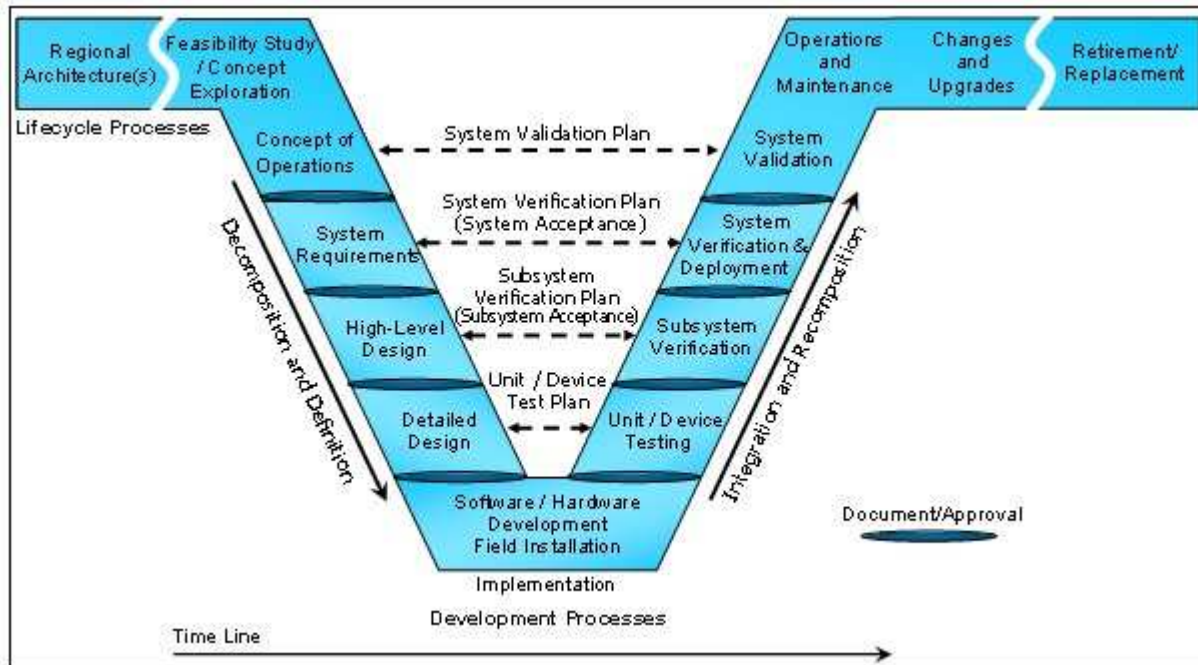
Regional Architecture(s)

Feasibility Study / Concept Exploration

Operations and Maintenance

Changes and Upgrades

Retirement/ Replacement

Lifecycle Processes

Concept of Operations

System Validation Plan

System Validation

System Verification Plan (System Acceptance)

System Requirements

System Verification & Deployment

Subsystem Verification Plan (Subsystem Acceptance)

High-Level Design

Subsystem Verification

Unit / Device Test Plan

Detailed Design

Unit / Device Testing

Decomposition and Definition

Integration and Recomposition

Software / Hardware Development Field Installation

Document/Approval

Implementation

Development Processes

Time Line